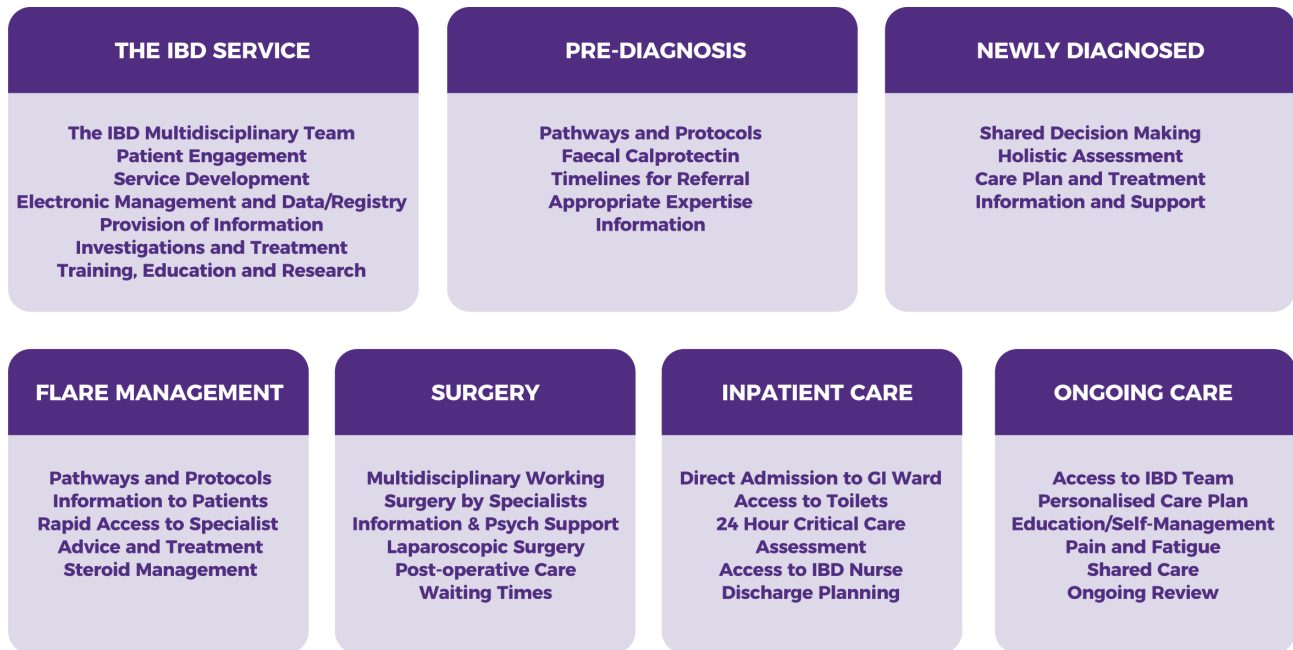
THE IBD SERVICE

The IBD Multidisciplinary Team
Patient Engagement
Service Development
Electronic Management and Data/Registry
Provision of Information
Investigations and Treatment
Training, Education and Research

PRE-DIAGNOSIS

Pathways and Protocols
Faecal Calprotectin
Timelines for Referral
Appropriate Expertise
Information

NEWLY DIAGNOSED

Shared Decision Making
Holistic Assessment
Care Plan and Treatment
Information and Support

FLARE MANAGEMENT

Pathways and Protocols
Information to Patients
Rapid Access to Specialist
Advice and Treatment
Steroid Management

SURGERY

Multidisciplinary Working
Surgery by Specialists
Information & Psych Support
Laparoscopic Surgery
Post-operative Care
Waiting Times

INPATIENT CARE

Direct Admission to GI Ward
Access to Toilets
24 Hour Critical Care
Assessment
Access to IBD Nurse
Discharge Planning

ONGOING CARE

Access to IBD Team
Personalised Care Plan
Education/Self-Management
Pain and Fatigue
Shared Care
Ongoing Review